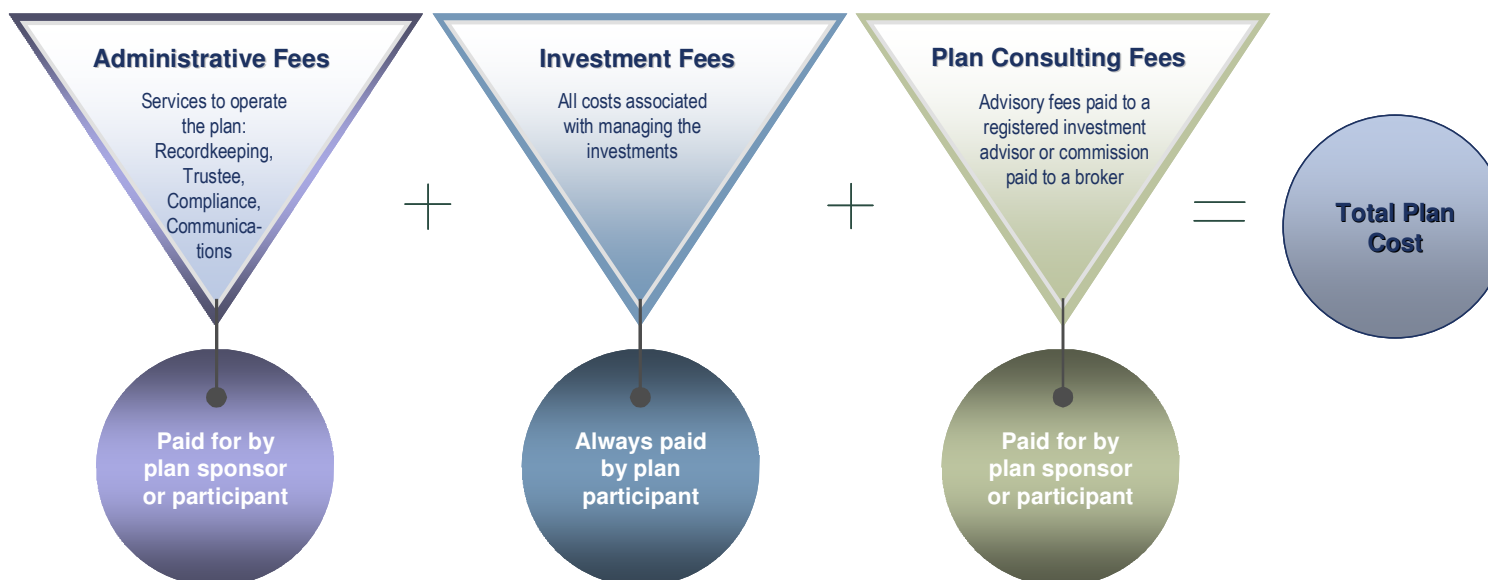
Administrative Fees

Services to operate the plan: Recordkeeping, Trustee, Compliance, Communications

Paid for by plan sponsor or participant

+

Investment Fees

All costs associated with managing the investments

Always paid by plan participant

+

Plan Consulting Fees

Advisory fees paid to a registered investment advisor or commission paid to a broker

Paid for by plan sponsor or participant

=

Total Plan Cost